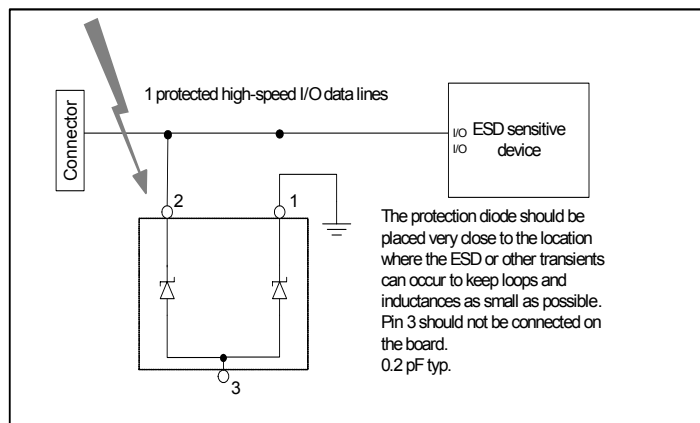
Connector

1 protected high-speed I/O data lines

I/O
I/O
ESD sensitive device

2
1
3

The protection diode should be placed very close to the location where the ESD or other transients can occur to keep loops and inductances as small as possible. Pin 3 should not be connected on the board.
0.2 pF typ.